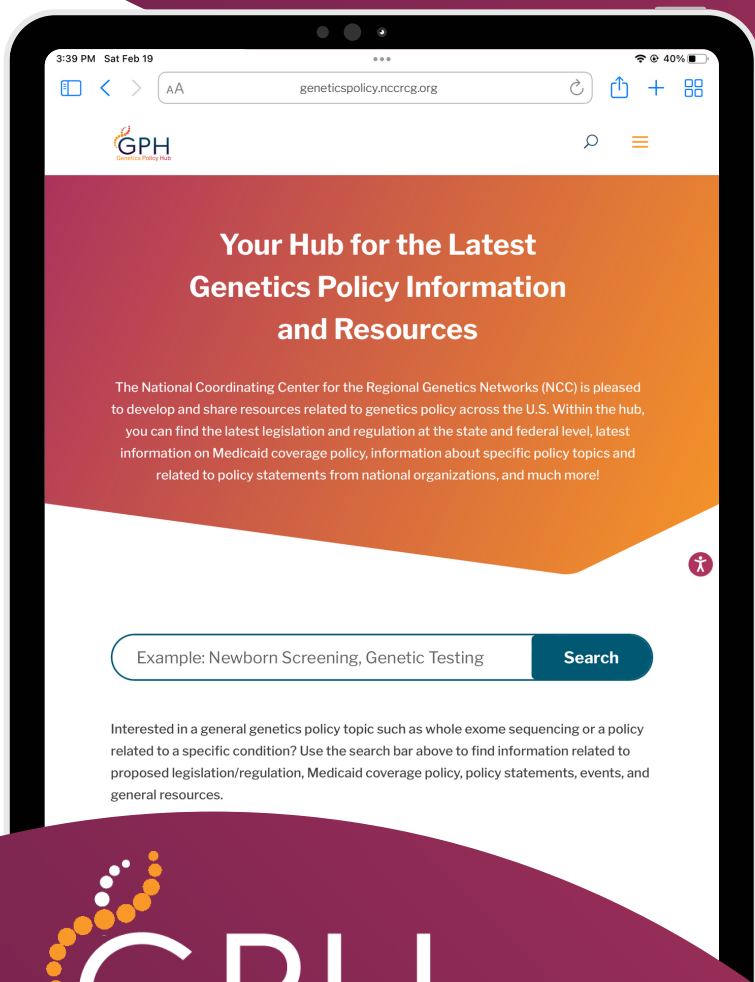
3:39 PM Sat Feb 19

40%

AA geneticspolicy.nccrcg.org

GPH
Genetics Policy Hub

Your Hub for the Latest Genetics Policy Information and Resources

The National Coordinating Center for the Regional Genetics Networks (NCC) is pleased to develop and share resources related to genetics policy across the U.S. Within the hub, you can find the latest legislation and regulation at the state and federal level, latest information on Medicaid coverage policy, information about specific policy topics and related to policy statements from national organizations, and much more!

Example: Newborn Screening, Genetic Testing

Search

Interested in a general genetics policy topic such as whole exome sequencing or a policy related to a specific condition? Use the search bar above to find information related to proposed legislation/regulation, Medicaid coverage policy, policy statements, events, and general resources.

GPH